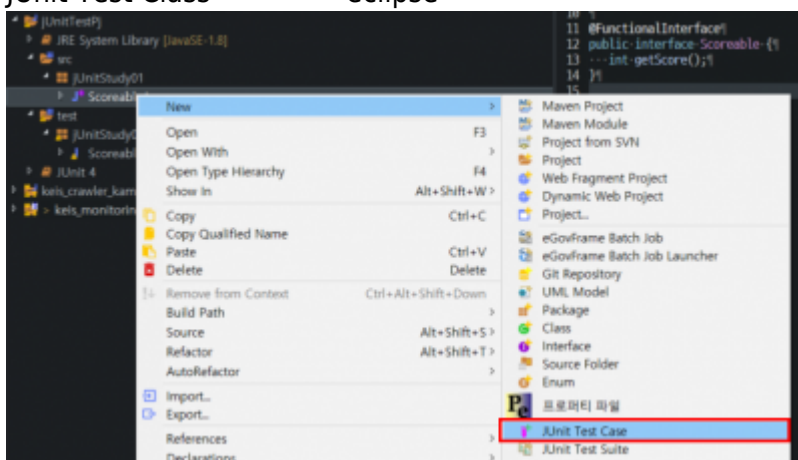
JUnit Test Class eclipse

JUnitTestPj
JRE System Library [JavaSE-1.8]
src
JUnitStudy01
Scoreab
test
JUnitStudy0
Scoreab
JUnit 4
keis_crawler_kam
> keis_monitorin

10
11 @FunctionalInterface¶
12 public·interface·Scoreable·{¶
13 ···int·getScore();¶
14 }¶
15

New >
Open F3
Open With >
Open Type Hierarchy F4
Show In Alt+Shift+W >
Copy Ctrl+C
Copy Qualified Name
Paste Ctrl+V
Delete Delete
Remove from Context Ctrl+Alt+Shift+Down
Build Path >
Source Alt+Shift+S >
Refactor Alt+Shift+T >
AutoRefactor >
Import...
Export...
References >
Declarations >

Maven Project
Maven Module
Project from SVN
Project
Web Fragment Project
Dynamic Web Project
Project...
eGovFrame Batch Job
eGovFrame Batch Job Launcher
Git Repository
UML Model
Package
Class
Interface
Source Folder
Enum
프로퍼티 파일
JUnit Test Case
JUnit Test Suite